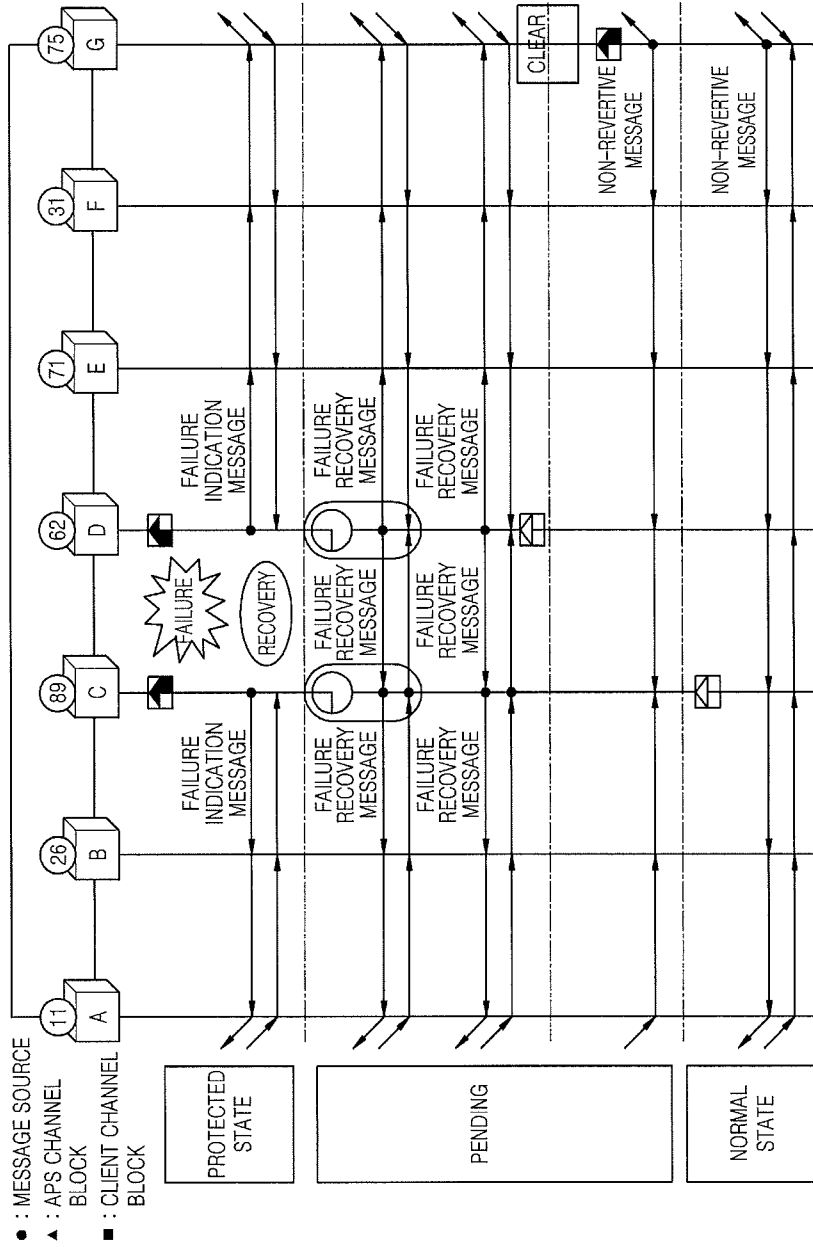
● : MESSAGE SOURCE
◀ : APS CHANNEL BLOCK
■ : CLIENT CHANNEL BLOCK

11 A
26 B
89 C
62 D
71 E
31 F
75 G

PROTECTED STATE

PENDING

NORMAL STATE

FAILURE

RECOVERY

FAILURE INDICATION MESSAGE

FAILURE INDICATION MESSAGE

FAILURE RECOVERY MESSAGE

FAILURE RECOVERY MESSAGE

FAILURE RECOVERY MESSAGE

FAILURE RECOVERY MESSAGE

FAILURE RECOVERY MESSAGE

FAILURE RECOVERY MESSAGE

CLEAR

NON-REVERTIVE MESSAGE

NON-REVERTIVE MESSAGE